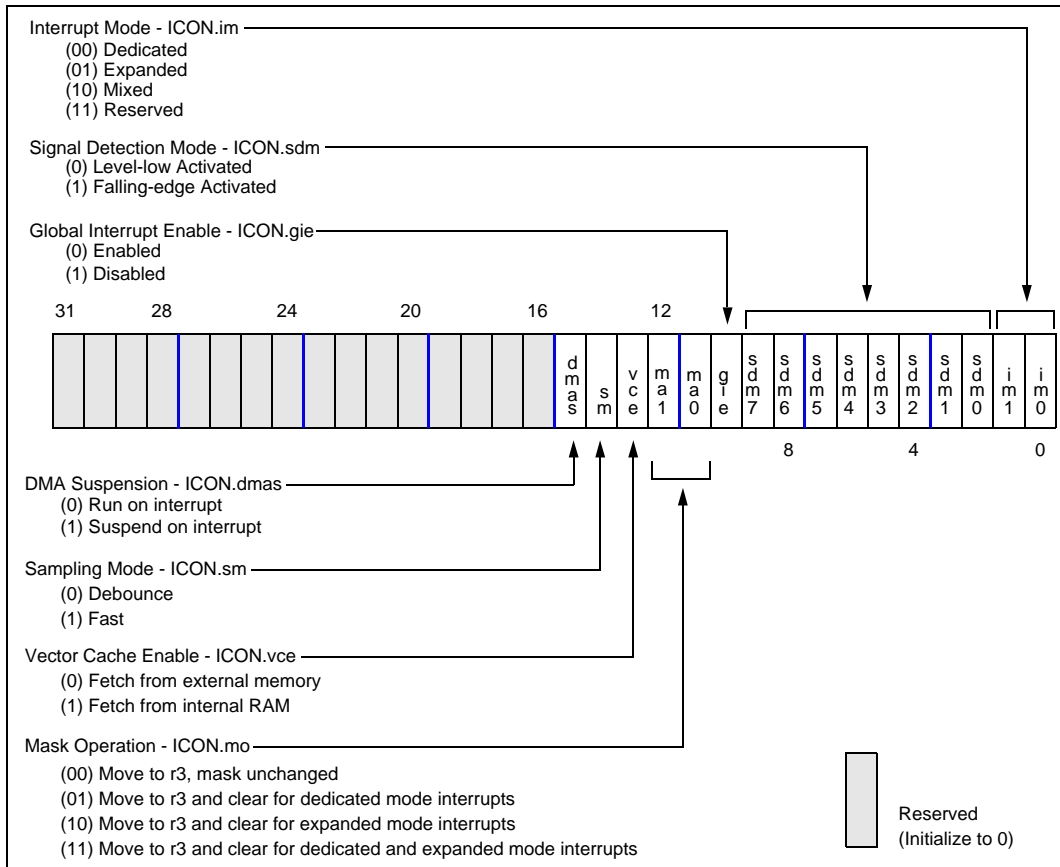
Interrupt Mode - ICON.im
(00) Dedicated
(01) Expanded
(10) Mixed
(11) Reserved

Signal Detection Mode - ICON.sdm
(0) Level-low Activated
(1) Falling-edge Activated

Global Interrupt Enable - ICON.gie
(0) Enabled
(1) Disabled

31 28 24 20 16 12

dmas sm vce ma1 ma0 gie sdm7 sdm6 sdm5 sdm4 sdm3 sdm2 sdm1 sdm0 im1 im0

8 4 0

DMA Suspension - ICON.dmas
(0) Run on interrupt
(1) Suspend on interrupt

Sampling Mode - ICON.sm
(0) Debounce
(1) Fast

Vector Cache Enable - ICON.vce
(0) Fetch from external memory
(1) Fetch from internal RAM

Mask Operation - ICON.mo
(00) Move to r3, mask unchanged
(01) Move to r3 and clear for dedicated mode interrupts
(10) Move to r3 and clear for expanded mode interrupts
(11) Move to r3 and clear for dedicated and expanded mode interrupts

Reserved
(Initialize to 0)